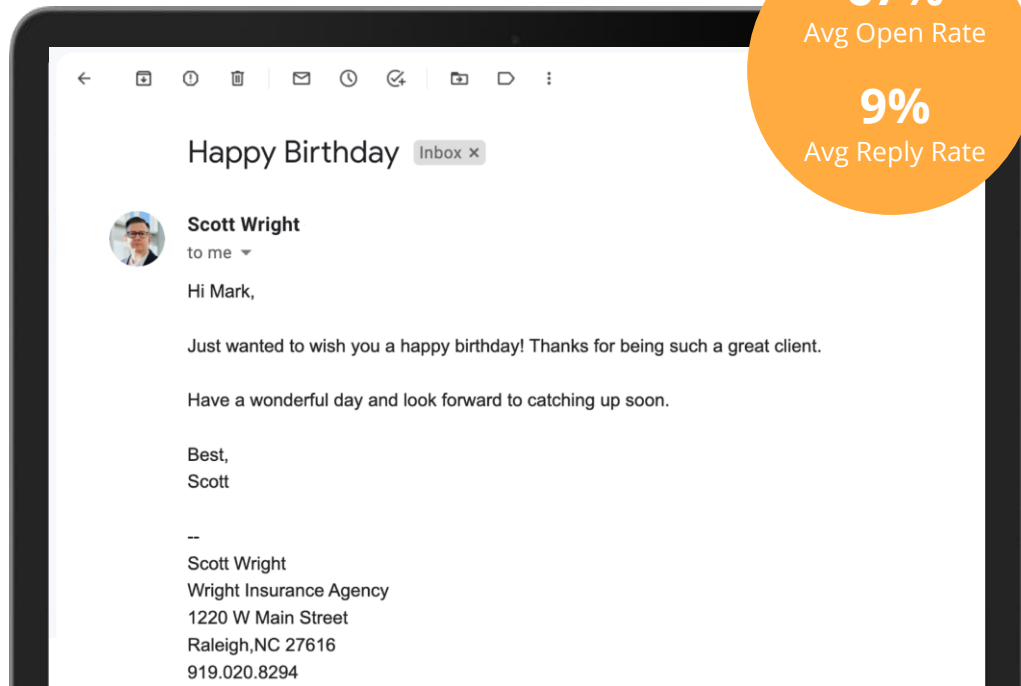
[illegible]
Avg Open Rate

9%
Avg Reply Rate

Happy Birthday Inbox ×

Scott Wright
to me

Hi Mark,

Just wanted to wish you a happy birthday! Thanks for being such a great client.

Have a wonderful day and look forward to catching up soon.

Best,
Scott

--
Scott Wright
Wright Insurance Agency
1220 W Main Street
Raleigh,NC 27616
919.020.8294